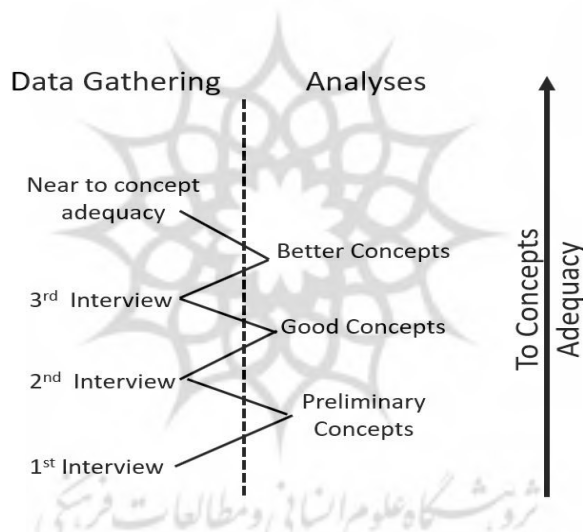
Data Gathering

Analyses

Near to concept adequacy

Better Concepts

3rd Interview

Good Concepts

2nd Interview

Preliminary Concepts

1st Interview

To Concepts Adequacy

پژوهشگاه علوم انسانی و مطالعات فرهنگی